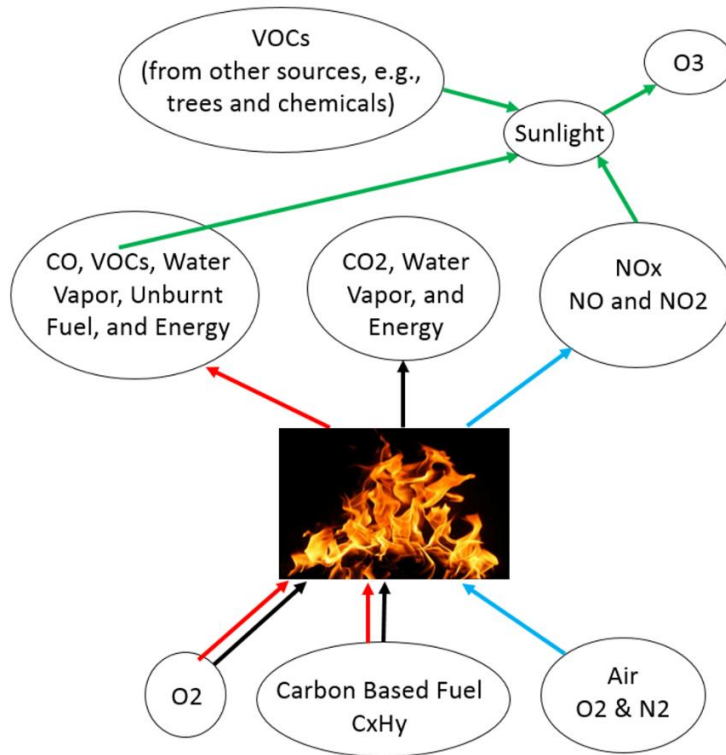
VOCs
(from other sources, e.g., trees and chemicals)

O3

Sunlight

CO, VOCs, Water Vapor, Unburnt Fuel, and Energy

CO2, Water Vapor, and Energy

NOx
NO and NO2

O2

Carbon Based Fuel
CxHy

Air
O2 & N2